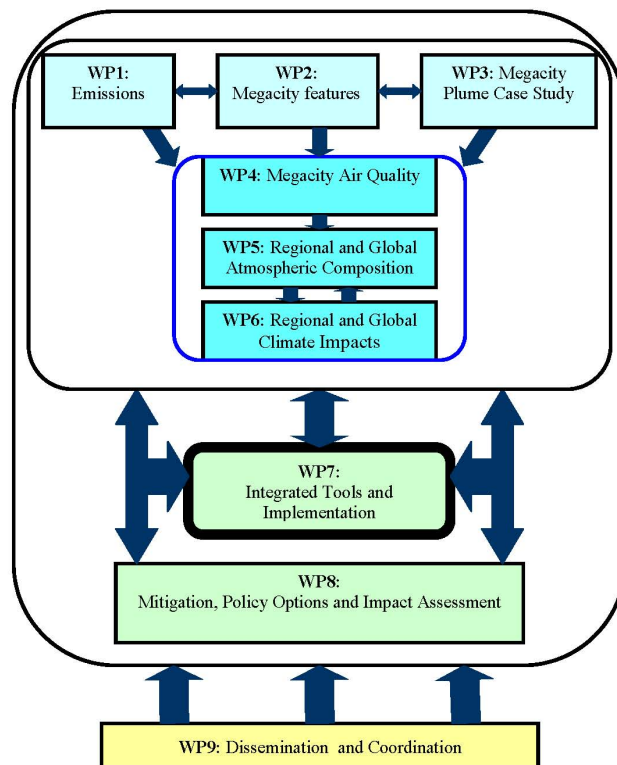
WP1:
Emissions

WP2:
Megacity features

WP3: Megacity
Plume Case Study

WP4: Megacity Air Quality

WP5: Regional and Global
Atmospheric Composition

WP6: Regional and Global
Climate Impacts

WP7:
Integrated Tools and
Implementation

WP8:
Mitigation, Policy Options and Impact Assessment

WP9: Dissemination and Coordination